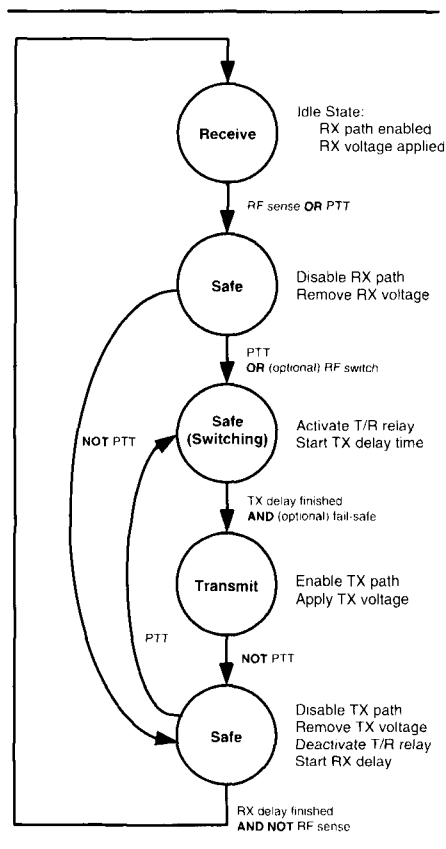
Receive

Idle State:
RX path enabled
RX voltage applied

RF sense OR PTT

Safe

Disable RX path
Remove RX voltage

PTT
OR (optional) RF switch

NOT PTT

Safe (Switching)

Activate T/R relay
Start TX delay time

TX delay finished
AND (optional) fail-safe

Transmit

Enable TX path
Apply TX voltage

PTT

NOT PTT

Safe

Disable TX path
Remove TX voltage
Deactivate T/R relay
Start RX delay

RX delay finished
AND NOT RF sense